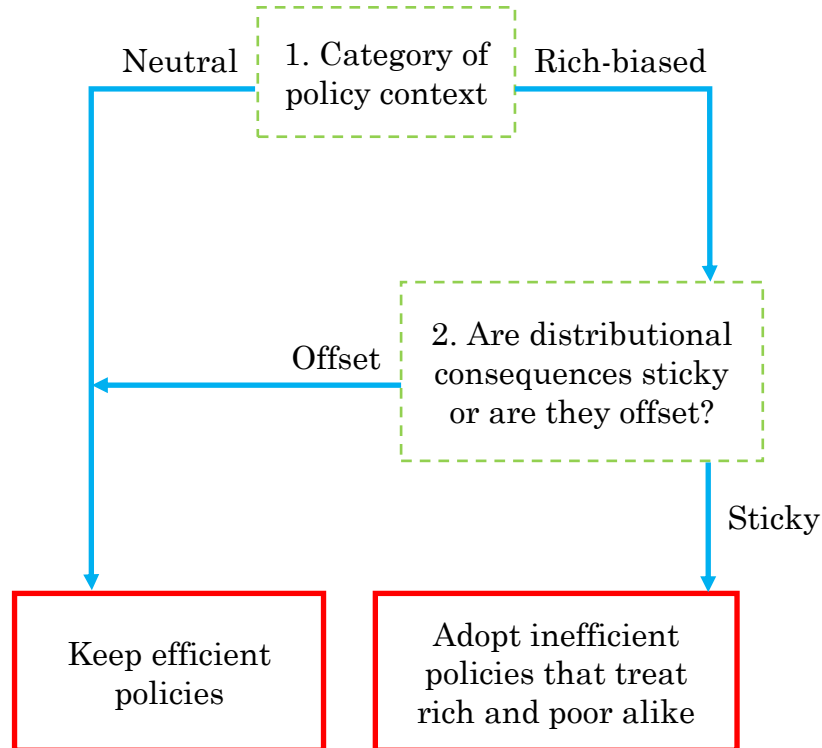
1. Category of policy context

Neutral

Rich-biased

2. Are distributional consequences sticky or are they offset?

Offset

Sticky

Keep efficient policies

Adopt inefficient policies that treat rich and poor alike